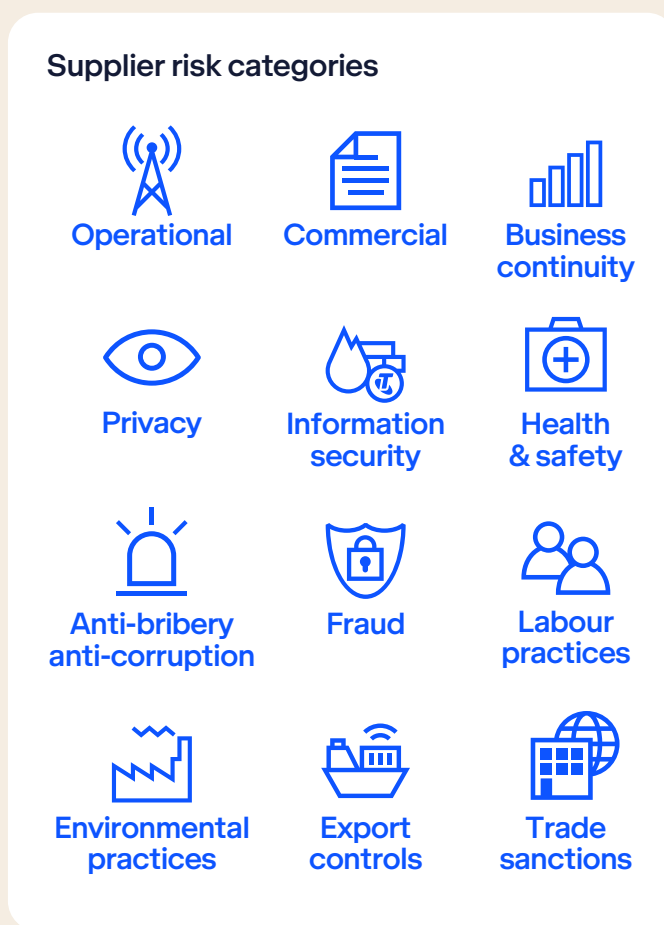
Supplier risk categories

Operational

Commercial

Business continuity

Privacy

Information security

Health & safety

Anti-bribery anti-corruption

Fraud

Labour practices

Environmental practices

Export controls

Trade sanctions